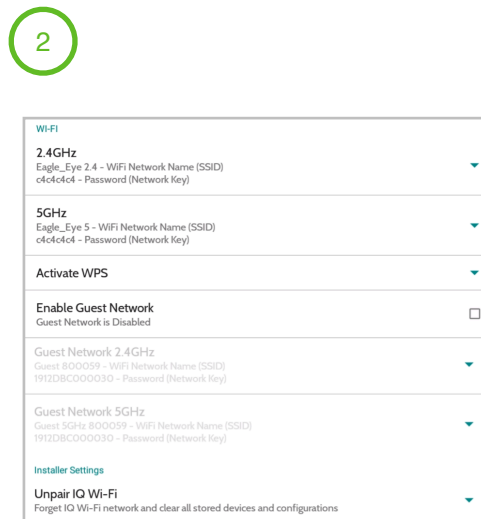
2

WI-FI

2.4GHz
Eagle_Eye 2.4 - WiFi Network Name (SSID)
c4c4c4c4 - Password (Network Key)

5GHz
Eagle_Eye 5 - WiFi Network Name (SSID)
c4c4c4c4 - Password (Network Key)

Activate WPS

Enable Guest Network
Guest Network is Disabled

Guest Network 2.4GHz
Guest 800059 - WiFi Network Name (SSID)
1912DBC000030 - Password (Network Key)

Guest Network 5GHz
Guest 5GHz 800059 - WiFi Network Name (SSID)
1912DBC000030 - Password (Network Key)

Installer Settings

Unpair IQ Wi-Fi
Forget IQ Wi-Fi network and clear all stored devices and configurations